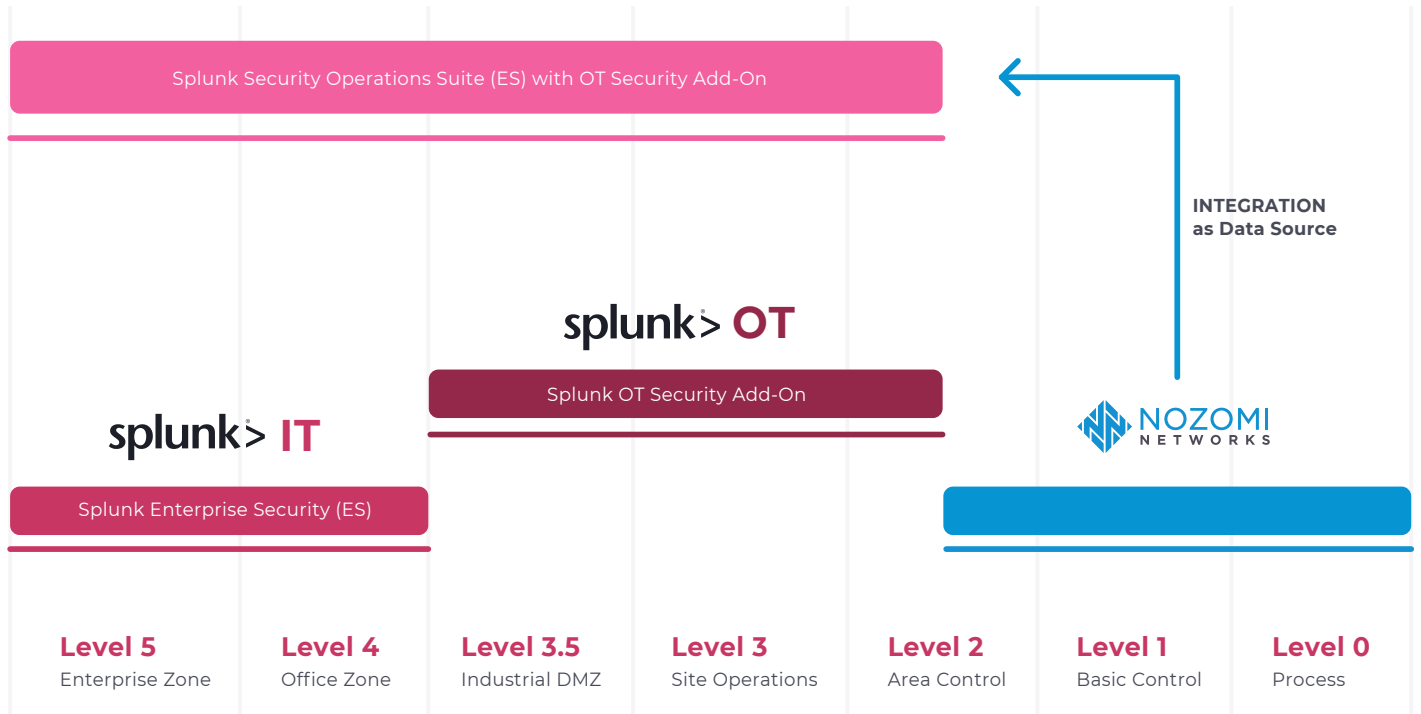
Splunk Security Operations Suite (ES) with OT Security Add-On

INTEGRATION
as Data Source

splunk> OT

Splunk OT Security Add-On

splunk> IT

NOZOMI
NETWORKS

Splunk Enterprise Security (ES)

Level 5
Enterprise Zone

Level 4
Office Zone

Level 3.5
Industrial DMZ

Level 3
Site Operations

Level 2
Area Control

Level 1
Basic Control

Level 0
Process